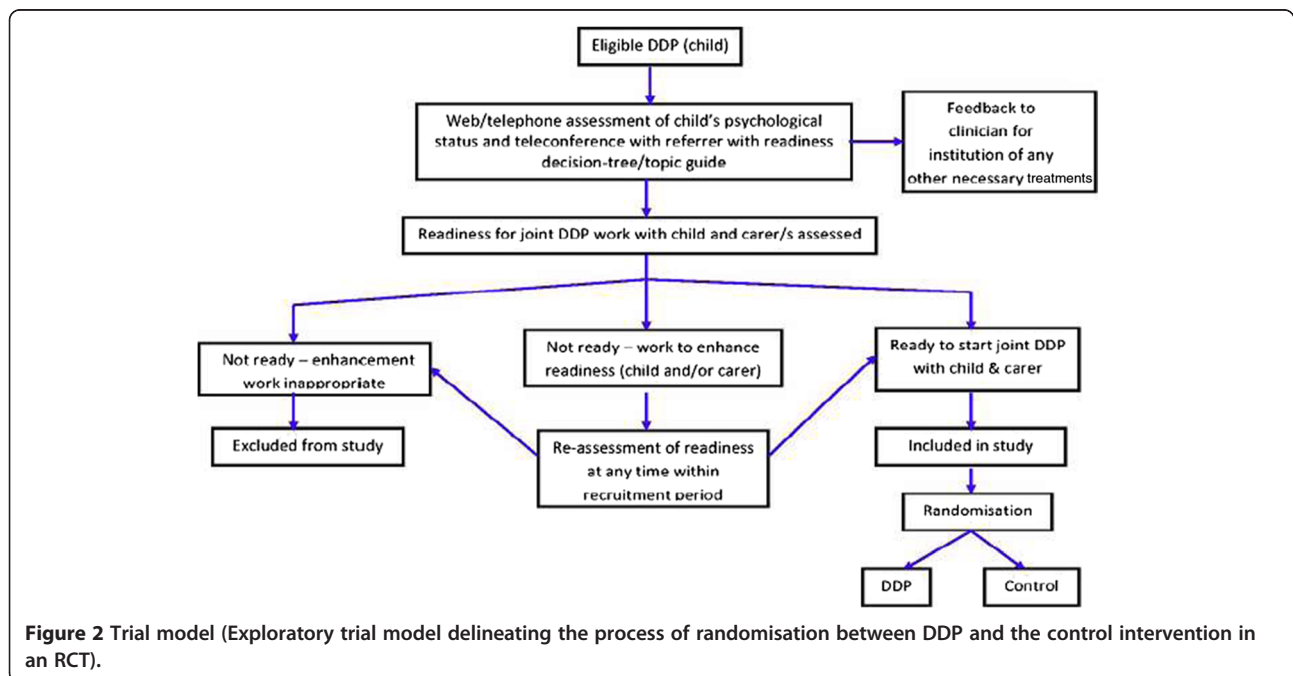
Eligible DDP (child)

Web/telephone assessment of child's psychological status and teleconference with referrer with readiness decision-tree/topic guide

Feedback to clinician for institution of any other necessary treatments

Readiness for joint DDP work with child and carer/s assessed

Not ready – enhancement work inappropriate

Not ready – work to enhance readiness (child and/or carer)

Ready to start joint DDP with child & carer

Excluded from study

Re-assessment of readiness at any time within recruitment period

Included in study

Randomisation

DDP

Control

**Figure 2** Trial model (Exploratory trial model delineating the process of randomisation between DDP and the control intervention in an RCT).